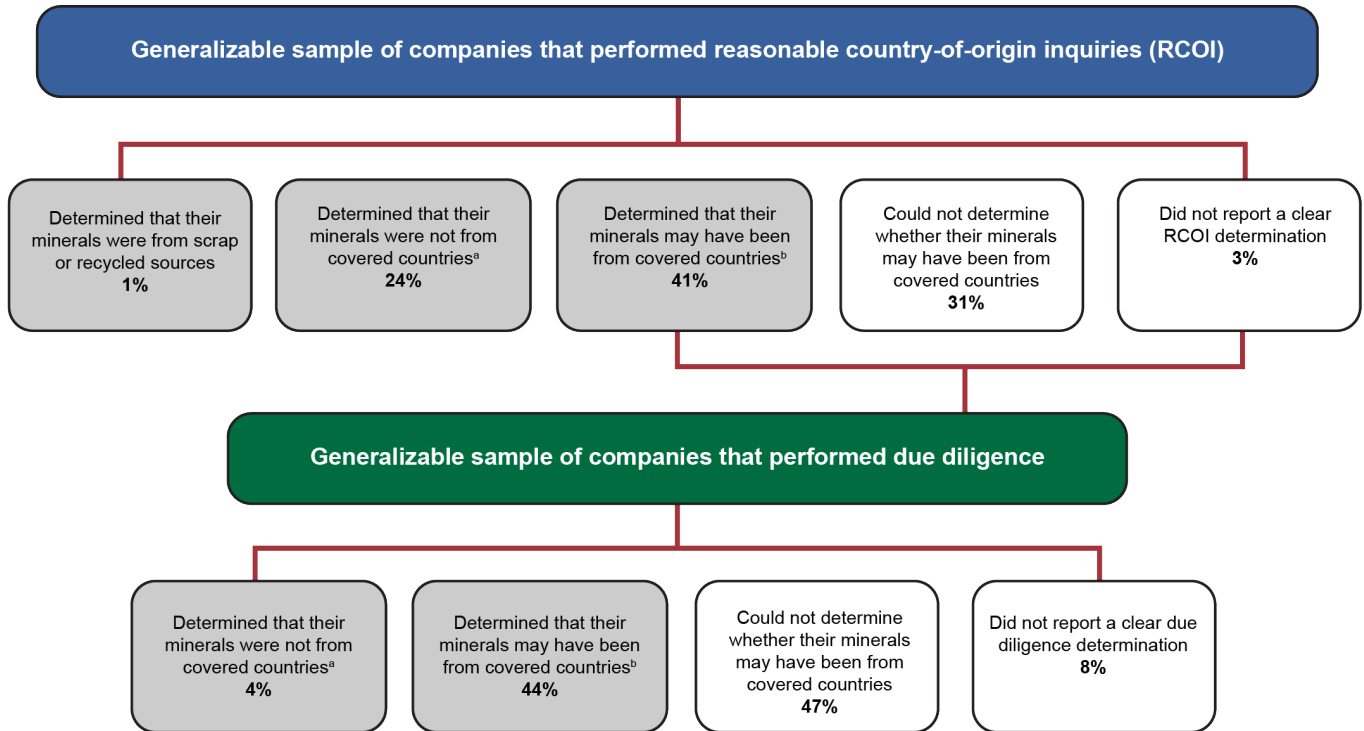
Generalizable sample of companies that performed reasonable country-of-origin inquiries (RCOI)

Determined that their minerals were from scrap or recycled sources
1%

Determined that their minerals were not from covered countries$^{a}$
24%

Determined that their minerals may have been from covered countries$^{b}$
41%

Could not determine whether their minerals may have been from covered countries
31%

Did not report a clear RCOI determination
3%

Generalizable sample of companies that performed due diligence

Determined that their minerals were not from covered countries$^{a}$
4%

Determined that their minerals may have been from covered countries$^{b}$
44%

Could not determine whether their minerals may have been from covered countries
47%

Did not report a clear due diligence determination
8%